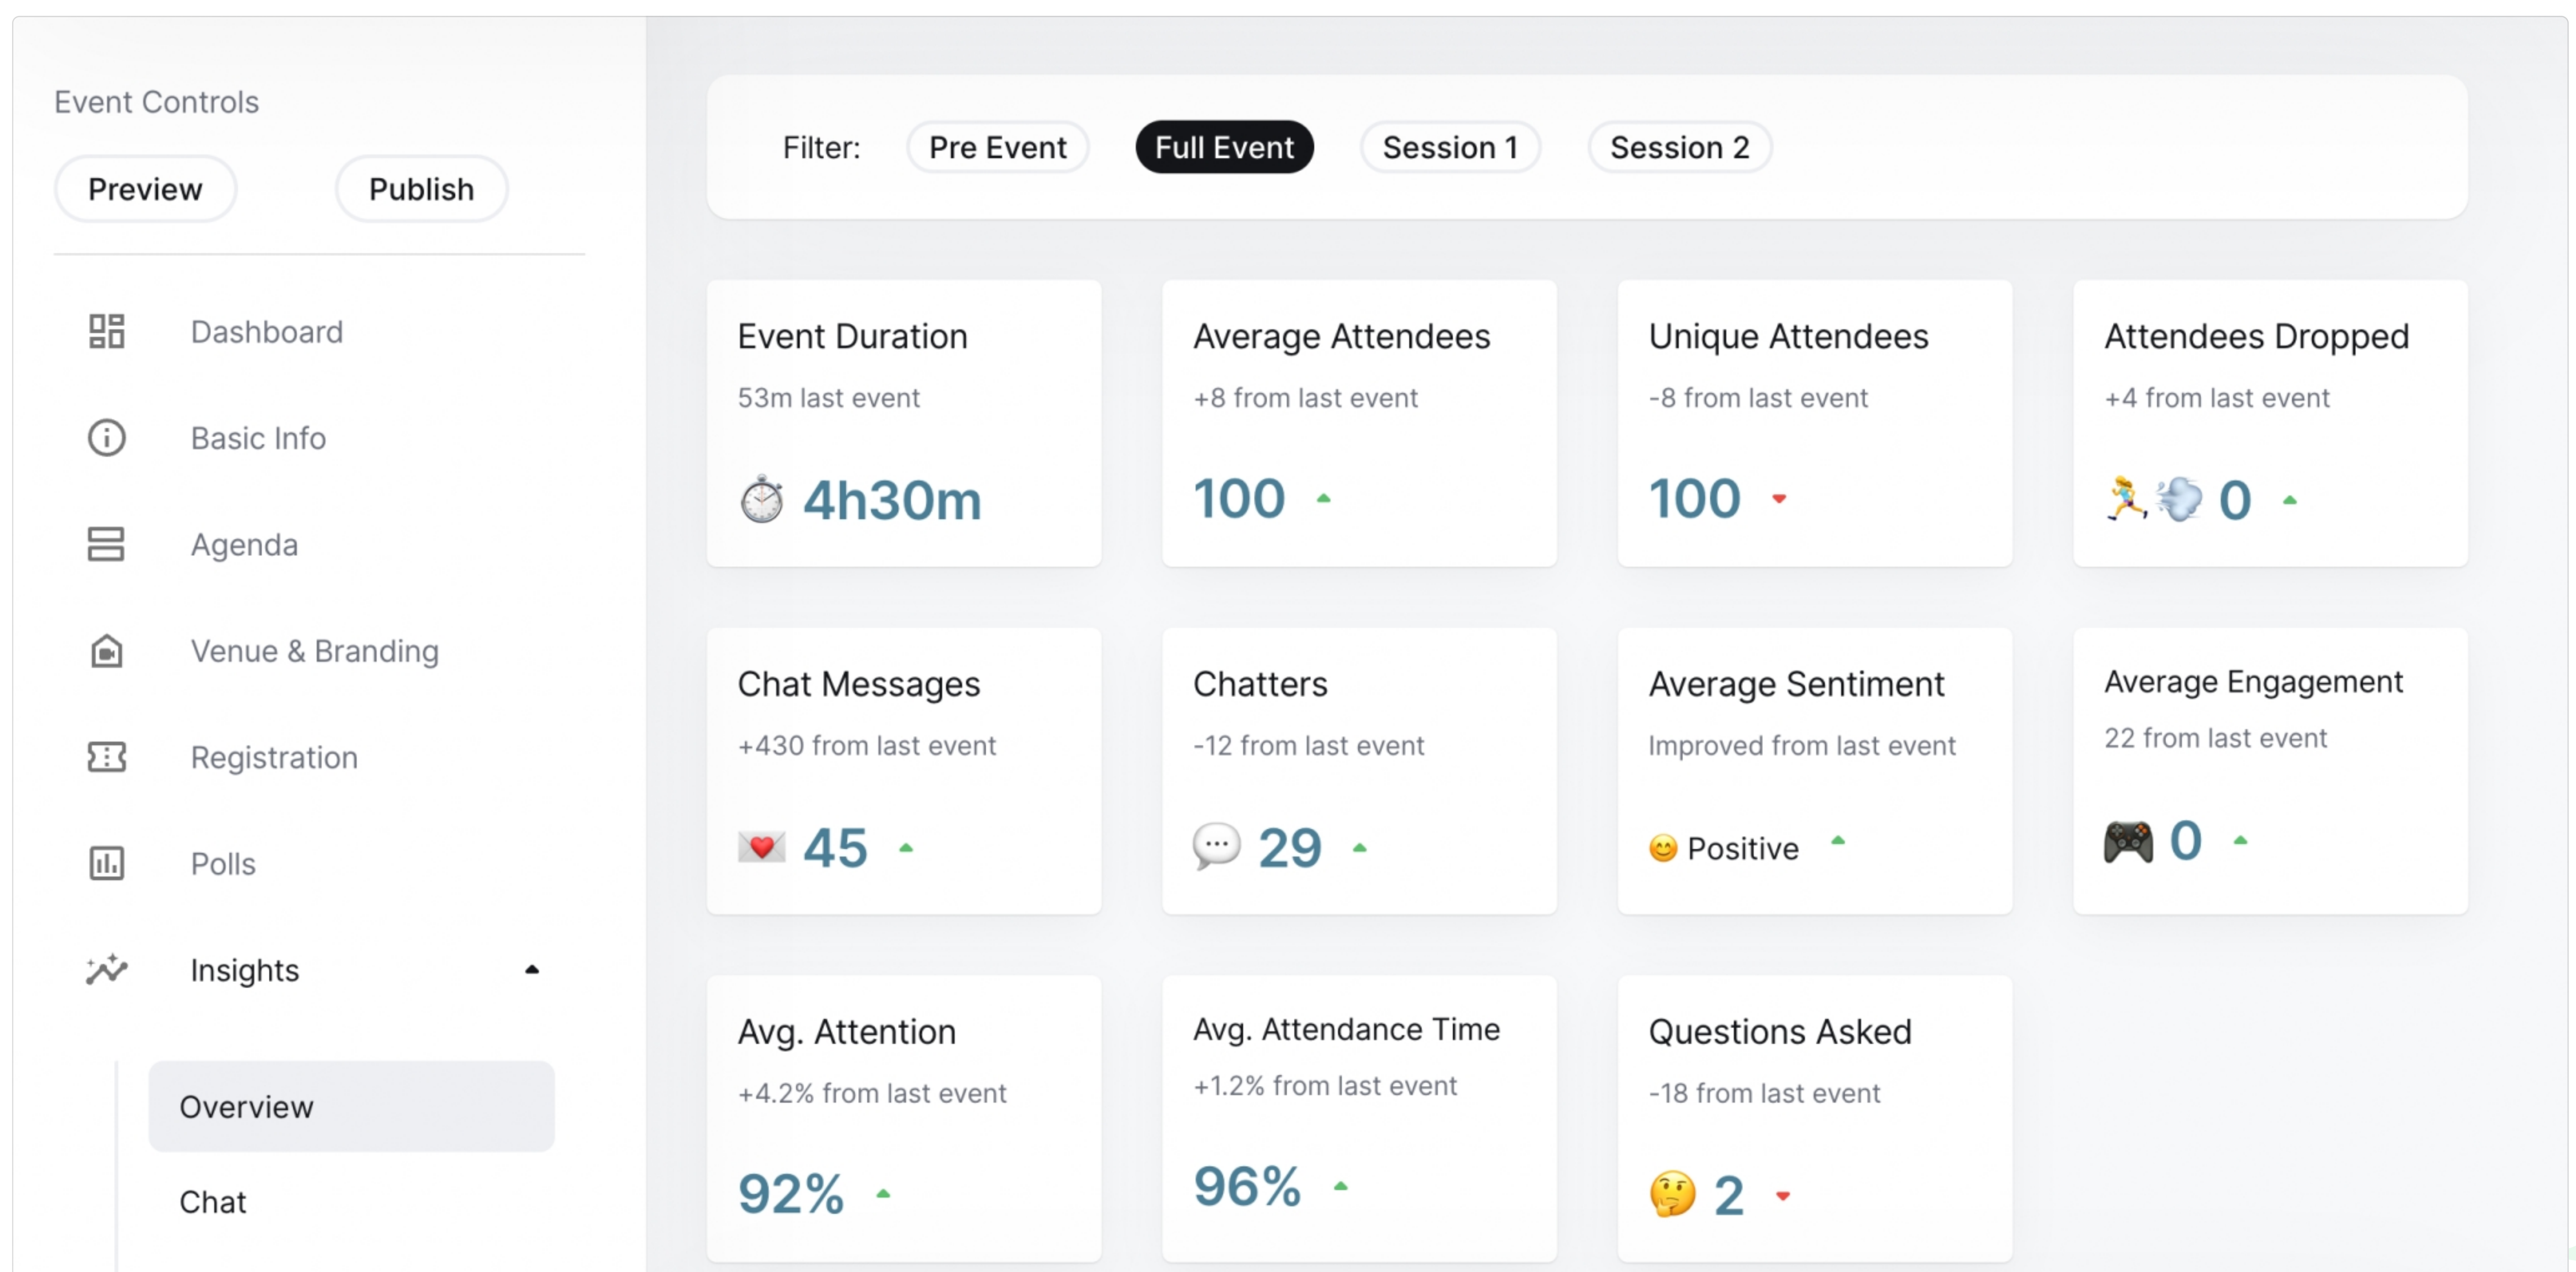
Event Controls

Preview

Publish

Dashboard

Basic Info

Agenda

Venue & Branding

Registration

Polls

Insights

Overview

Chat

Filter: Pre Event Full Event Session 1 Session 2

Event Duration
53m last event
⏱️ 4h30m

Average Attendees
+8 from last event
100

Unique Attendees
-8 from last event
100

Attendees Dropped
+4 from last event
🏃💨 0

Chat Messages
+430 from last event
💌 45

Chatters
-12 from last event
💬 29

Average Sentiment
Improved from last event
😊 Positive

Average Engagement
22 from last event
🎮 0

Avg. Attention
+4.2% from last event
92%

Avg. Attendance Time
+1.2% from last event
96%

Questions Asked
-18 from last event
🤔 2